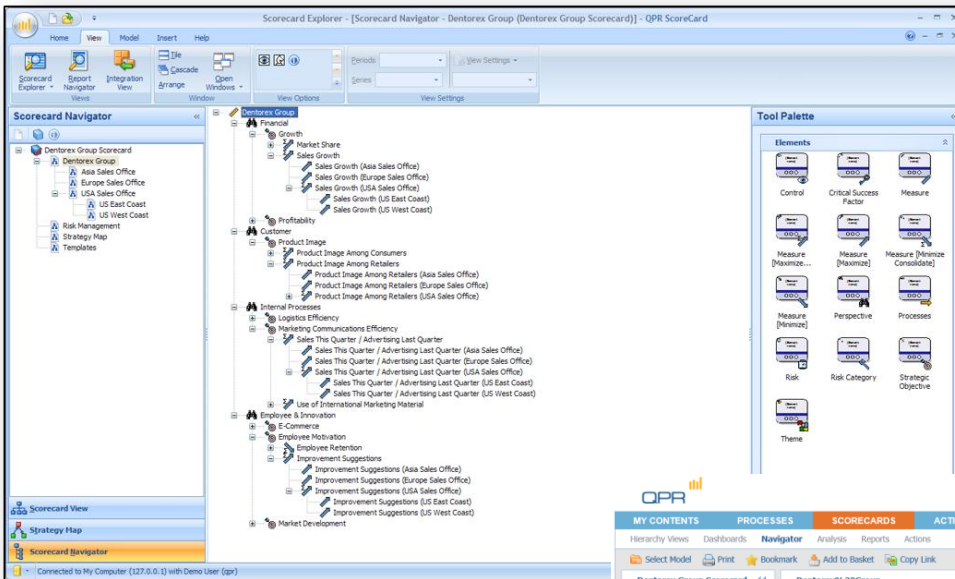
Scorecard Explorer - [Scorecard Navigator - Dentorex Group (Dentorex Group Scorecard)] - QPR ScoreCard

Home View Model Insert Help

Scorecard Explorer Report Navigator Integration View
Views
Tile Cascade Arrange Open Windows
Window
View Options
Periods Series View Settings
View Settings

Scorecard Navigator

Dentorex Group Scorecard
Dentorex Group
Asia Sales Office
Europe Sales Office
USA Sales Office
US East Coast
US West Coast
Risk Management
Strategy Map
Templates

Dentorex Group
Financial
Growth
Market Share
Sales Growth
Sales Growth (Asia Sales Office)
Sales Growth (Europe Sales Office)
Sales Growth (USA Sales Office)
Sales Growth (US East Coast)
Sales Growth (US West Coast)
Profitability
Customer
Product Image
Product Image Among Consumers
Product Image Among Retailers
Product Image Among Retailers (Asia Sales Office)
Product Image Among Retailers (Europe Sales Office)
Product Image Among Retailers (USA Sales Office)
Internal Processes
Logistics Efficiency
Marketing Communications Efficiency
Sales This Quarter / Advertising Last Quarter
Sales This Quarter / Advertising Last Quarter (Asia Sales Office)
Sales This Quarter / Advertising Last Quarter (Europe Sales Office)
Sales This Quarter / Advertising Last Quarter (USA Sales Office)
Sales This Quarter / Advertising Last Quarter (US East Coast)
Sales This Quarter / Advertising Last Quarter (US West Coast)
Use of International Marketing Material
Employee & Innovation
E-Commerce
Employee Motivation
Employee Retention
Improvement Suggestions
Improvement Suggestions (Asia Sales Office)
Improvement Suggestions (Europe Sales Office)
Improvement Suggestions (USA Sales Office)
Improvement Suggestions (US East Coast)
Improvement Suggestions (US West Coast)
Market Development

Tool Palette
Elements
Control
Critical Success Factor
Measure
Measure [Maximize Consolidate]
Measure [Maximize]
Measure [Minimize Consolidate]
Measure [Minimize]
Perspective
Processes
Risk
Risk Category
Strategic Objective
Theme

Scorecard View
Strategy Map
Scorecard Navigator

Connected to My Computer (127.0.0.1) with Demo User (qpr)

QPR
MY CONTENTS PROCESSES SCORECARDS ACTI
Hierarchy Views Dashboards Navigator Analysis Reports Actions
Select Model Print Bookmark Add to Basket Copy Link